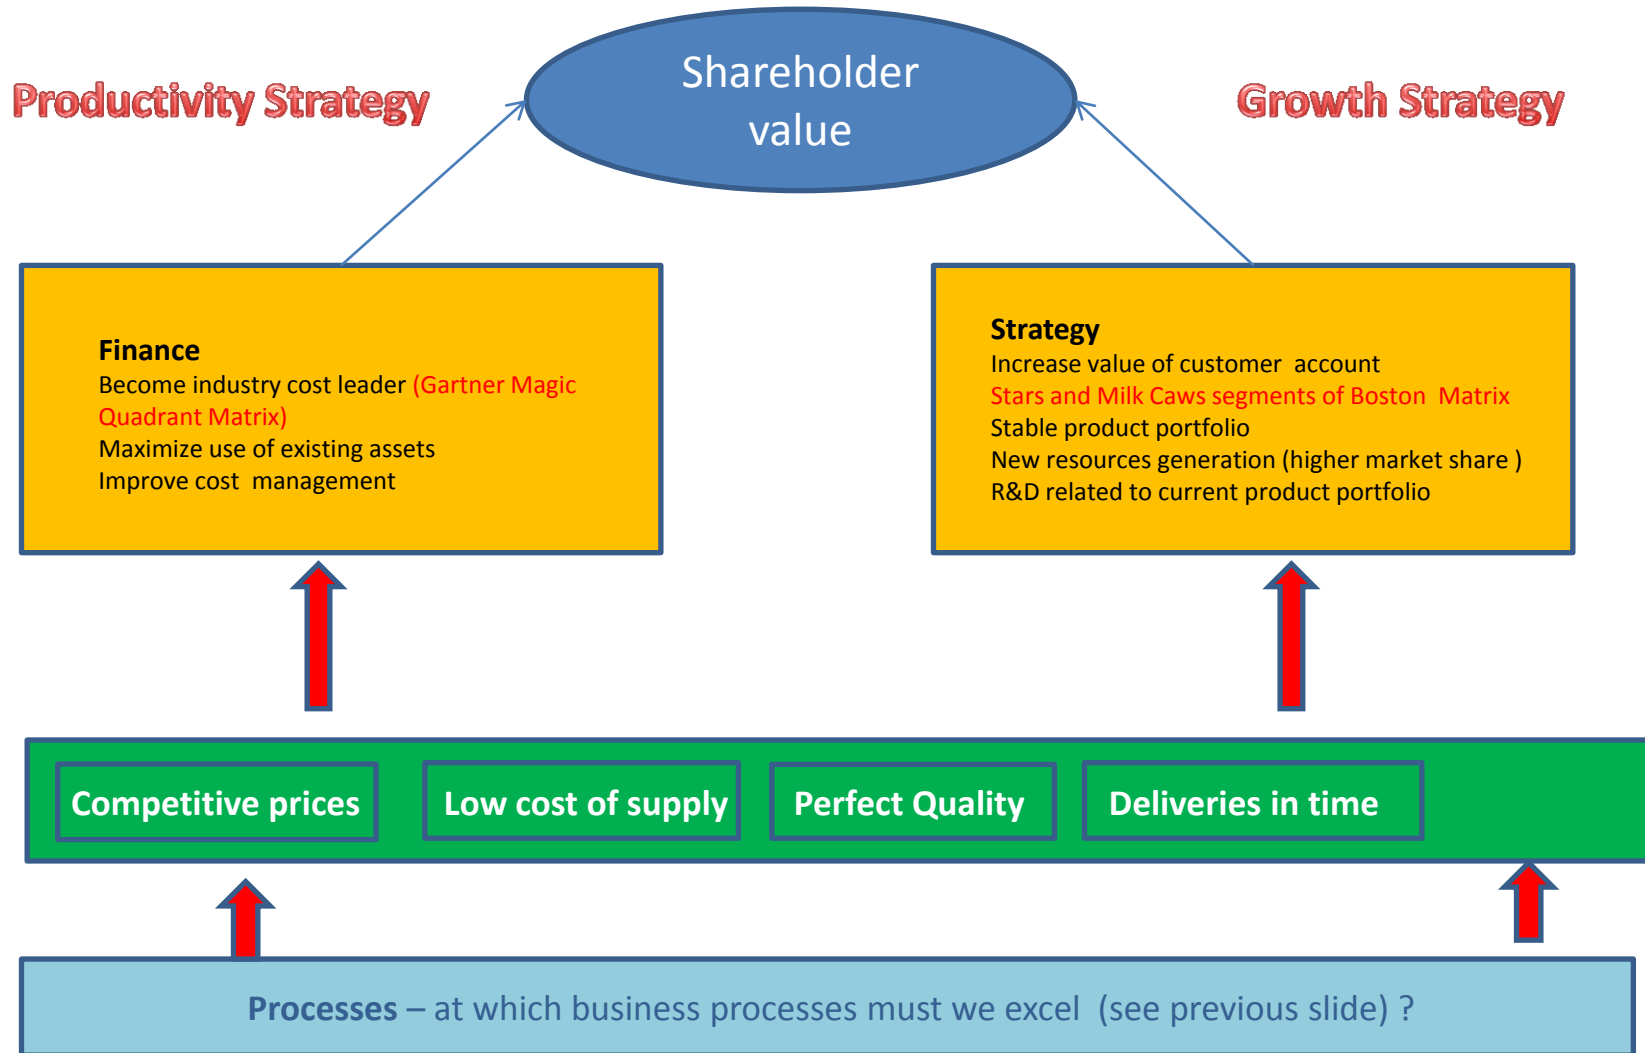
Productivity Strategy

Shareholder value

Growth Strategy

Finance
Become industry cost leader (Gartner Magic Quadrant Matrix)
Maximize use of existing assets
Improve cost management

Strategy
Increase value of customer account
Stars and Milk Caws segments of Boston Matrix
Stable product portfolio
New resources generation (higher market share )
R&D related to current product portfolio

Competitive prices

Low cost of supply

Perfect Quality

Deliveries in time

Processes – at which business processes must we excel (see previous slide) ?